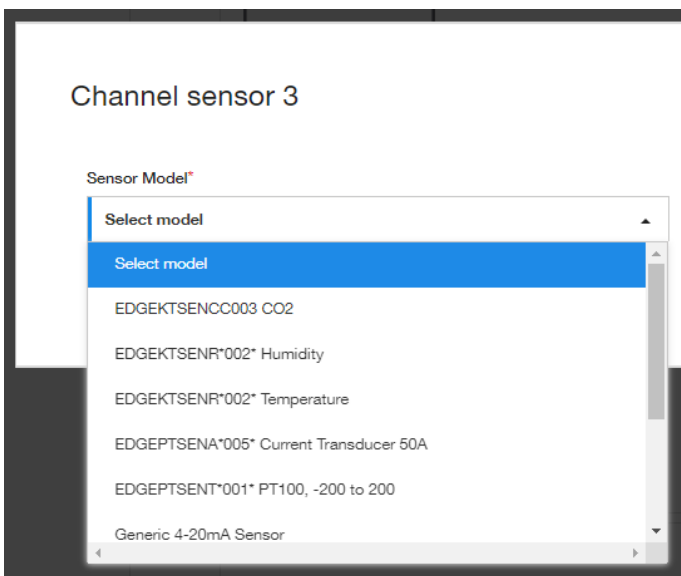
Channel sensor 3

Sensor Model*

Select model

Select model

EDGEKTSENCC003 CO2

EDGEKTSENR*002* Humidity

EDGEKTSENR*002* Temperature

EDGEPTSENA*005* Current Transducer 50A

EDGEPTSENT*001* PT100, -200 to 200

Generic 4-20mA Sensor